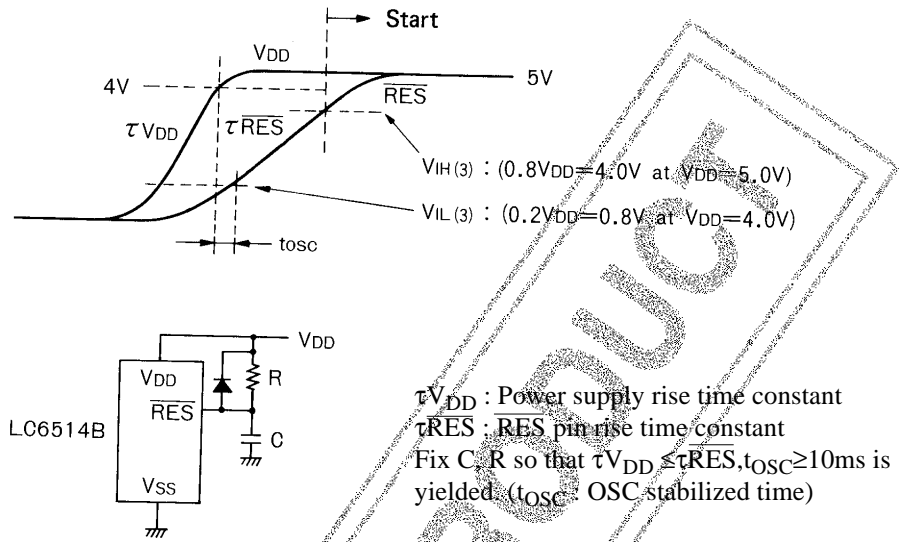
Start

$V_{DD}$

4V

5V

$\overline{RES}$

$\tau V_{DD}$

$\tau \overline{RES}$

$V_{IH(3)}$ : ($0.8V_{DD}$=4.0V at $V_{DD}$=5.0V)

$V_{IL(3)}$ : ($0.2V_{DD}$=0.8V at $V_{DD}$=4.0V)

tosc

$V_{DD}$

$V_{DD}$

$\overline{RES}$

R

C

LC6514B

$V_{SS}$

$\tau V_{DD}$ : Power supply rise time constant
$\tau \overline{RES}$ : $\overline{RES}$ pin rise time constant
Fix C, R so that $\tau V_{DD} \leq \tau \overline{RES}$, $t_{OSC} \geq 10$ms is yielded. ($t_{OSC}$ : OSC stabilized time)

PRODUCT